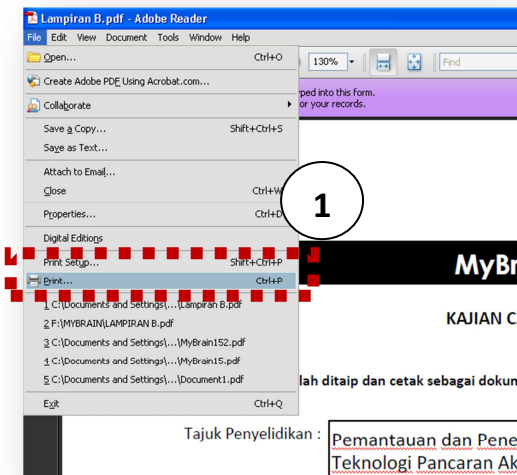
Lampiran B.pdf - Adobe Reader

File Edit View Document Tools Window Help

130%

Find

Open... Ctrl+O
Create Adobe PDF Using Acrobat.com...
Collaborate
Save a Copy... Shift+Ctrl+S
Save as Text...
Attach to Email...
Close Ctrl+W
Properties... Ctrl+D
Digital Editions
Print Setup... Shift+Ctrl+P
Print... Ctrl+P
1 C:\Documents and Settings\...\Lampiran B.pdf
2 F:\MYBRAIN\LAMPIRAN B.pdf
3 C:\Documents and Settings\...\MyBrain152.pdf
4 C:\Documents and Settings\...\MyBrain15.pdf
5 C:\Documents and Settings\...\Document1.pdf
Exit Ctrl+Q

rped into this form.
r your records.

1

MyBr

KAJIAN C

lah ditaip dan cetak sebagai doku

Tajuk Penyelidikan :

Pemantauan dan Pene
Teknologi Pancaran Ak